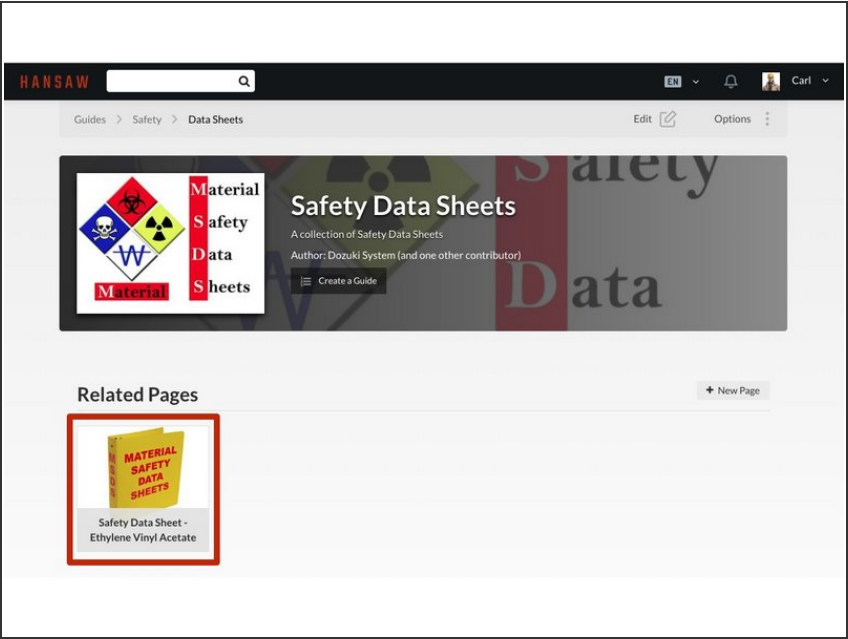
HANSAW

EN

Carl

Guides > Safety > Data Sheets

Edit

Options

Material
Safety
Data
Sheets
Material

Safety Data Sheets

A collection of Safety Data Sheets

Author: Dozuki System (and one other contributor)

Create a Guide

Related Pages

+ New Page

MATERIAL SAFETY DATA SHEETS

Safety Data Sheet - Ethylene Vinyl Acetate